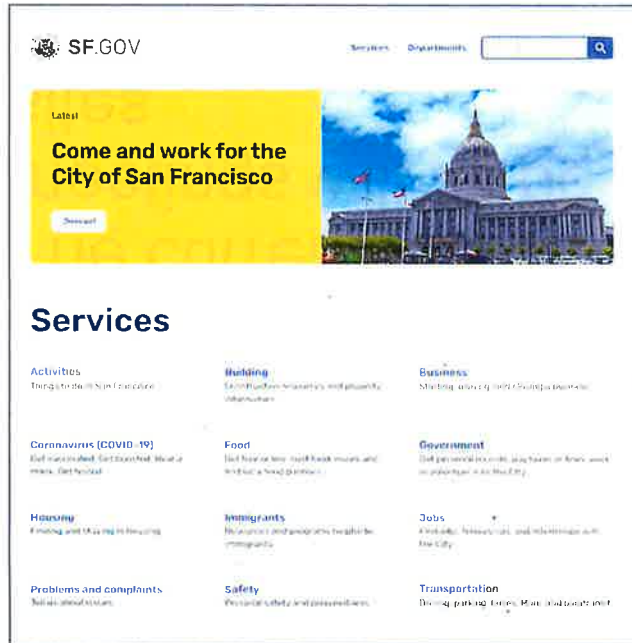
SF.GOV

Services Departments

Latest

Come and work for the City of San Francisco

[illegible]

Services

Activities
Things to do in San Francisco

Building
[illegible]

Business
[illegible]

Coronavirus (COVID-19)
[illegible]

Food
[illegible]

Government
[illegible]

Housing
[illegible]

Immigrants
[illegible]

Jobs
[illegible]

Problems and complaints
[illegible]

Safety
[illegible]

Transportation
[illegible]